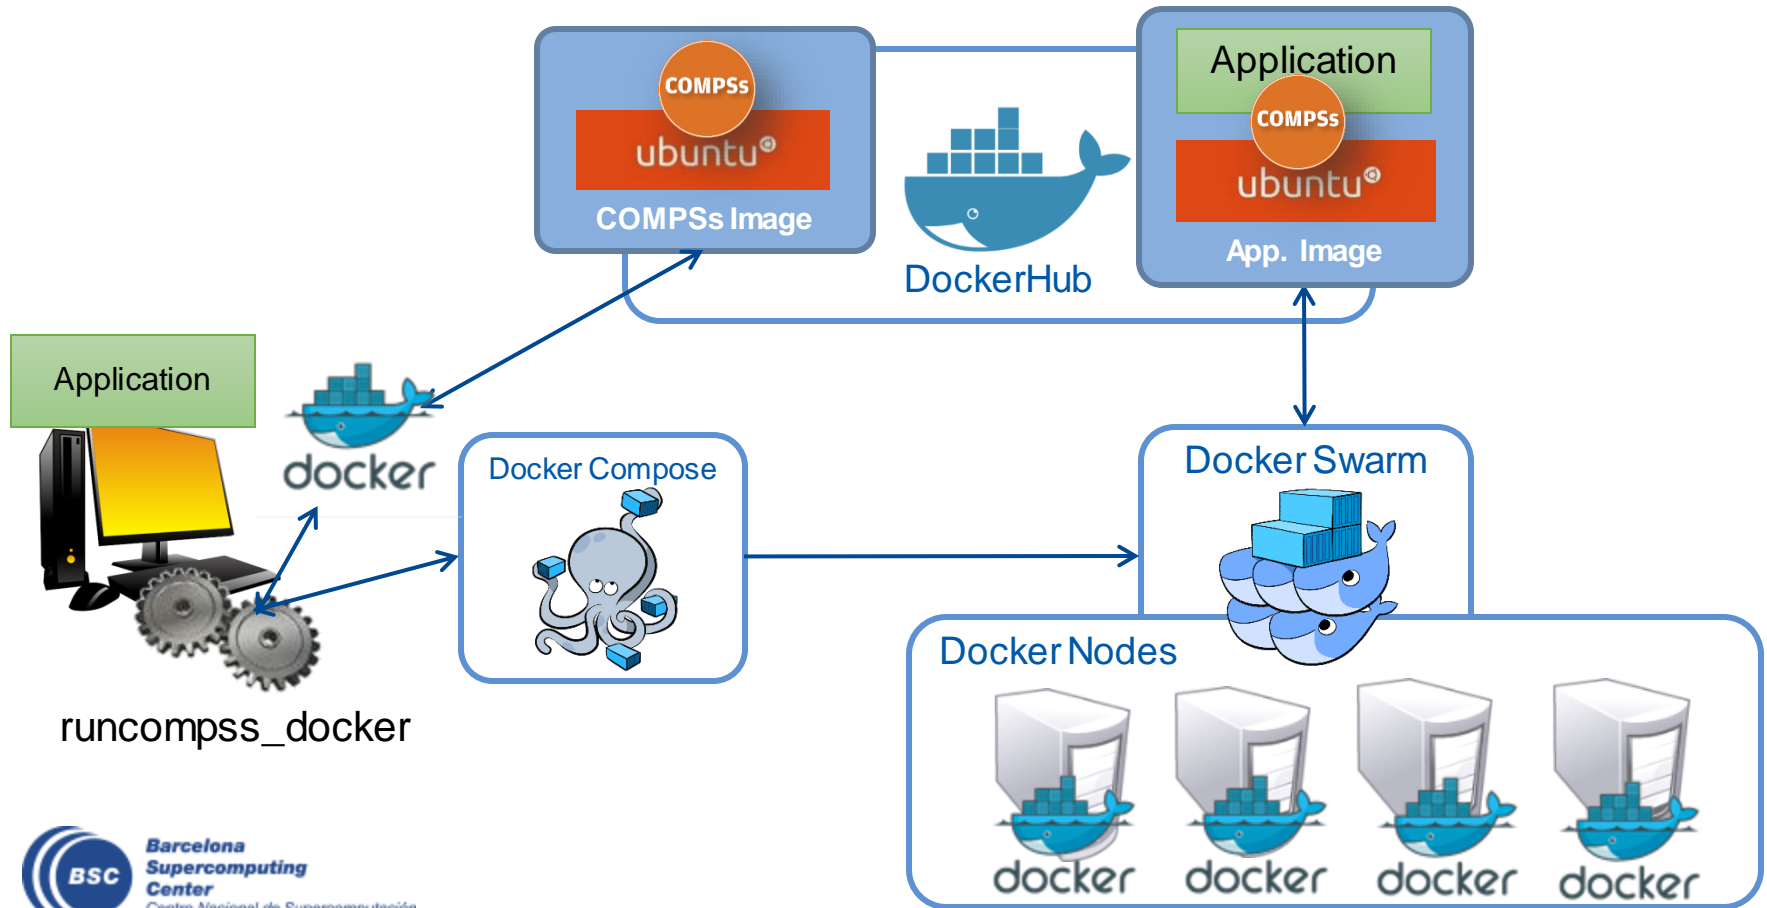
COMPSs
ubuntu®
COMPSs Image

DockerHub

Application
COMPSs
ubuntu®
App. Image

Application

docker

runcompss_docker

Docker Compose

Docker Swarm

Docker Nodes

docker docker docker docker

BSC Barcelona Supercomputing Center
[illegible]